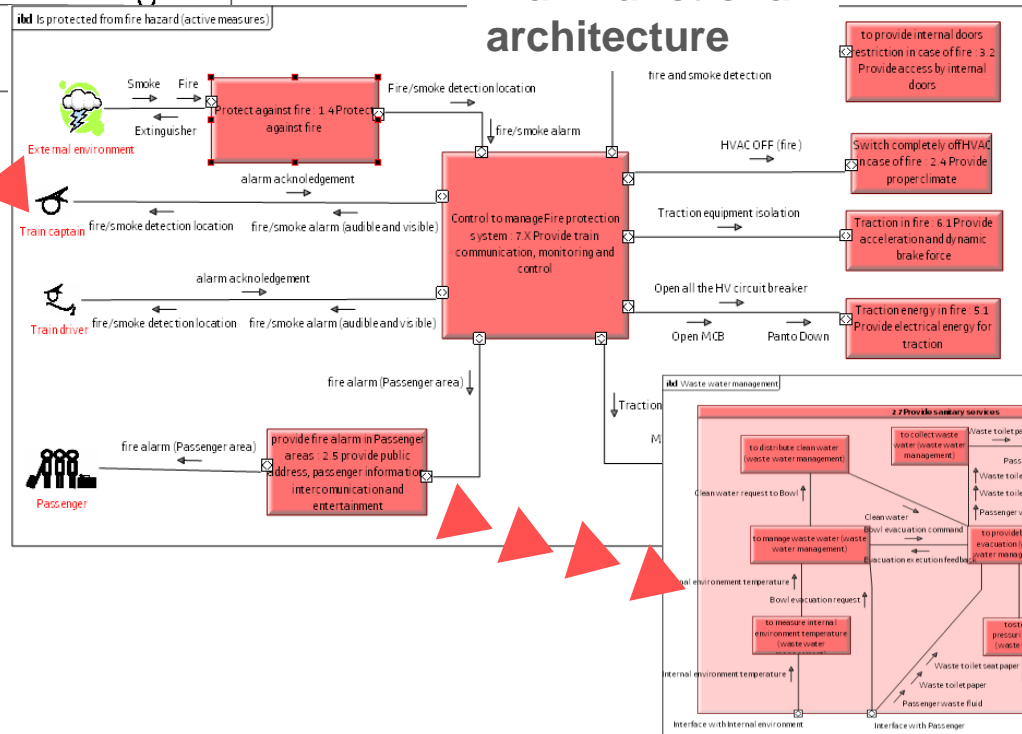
ibd Is protected from fire hazard (active measures)

architecture

External environment

Smoke Fire

Extinguisher

Protect against fire : 1.4 Protect against fire

Fire/smoke detection location

fire/smoke alarm

fire and smoke detection

to provide internal doors restriction in case of fire : 3.2 Provide access by internal doors

alarm acknoledgement

Train captain

fire/smoke detection location

fire/smoke alarm (audible and visible)

Control to manage Fire protection system : 7.X Provide train communication, monitoring and control

HVAC OFF (fire)

Switch completely off HVAC in case of fire : 2.4 Provide proper climate

Traction equipment isolation

Traction in fire : 6.1 Provide acceleration and dynamic brake force

alarm acknoledgement

Train driver

fire/smoke detection location

fire/smoke alarm (audible and visible)

Open all the HV circuit breaker

Open MCB

Panto Down

Traction energy in fire : 5.1 Provide electrical energy for traction

fire alarm (Passenger area)

Traction

M

fire alarm (Passenger area)

provide fire alarm in Passenger areas : 2.5 provide public address, passenger information, intercomunication and entertainment

Passenger

ibd Waste water management

2.7 Provide sanitary services

to distribute clean water (waste water management)

to collect waste water (waste water management)

Waste toilet pa

Pass

Waste toile

Waste toile

Passenger w

Clean water request to Bowl

Clean water

Bowl evacuation command

to manage waste water (waste water management)

to provide evacuation water manag

Evacuation execution feedback

al environment temperature

Bowl evacuation request

to measure internal environment temperature (waste water

toste pressuri (waste

Waste toilet seat paper

Waste toilet paper

Internal environment temperature

Passenger waste fluid

Interface with Internal environment

Interface with Passenger